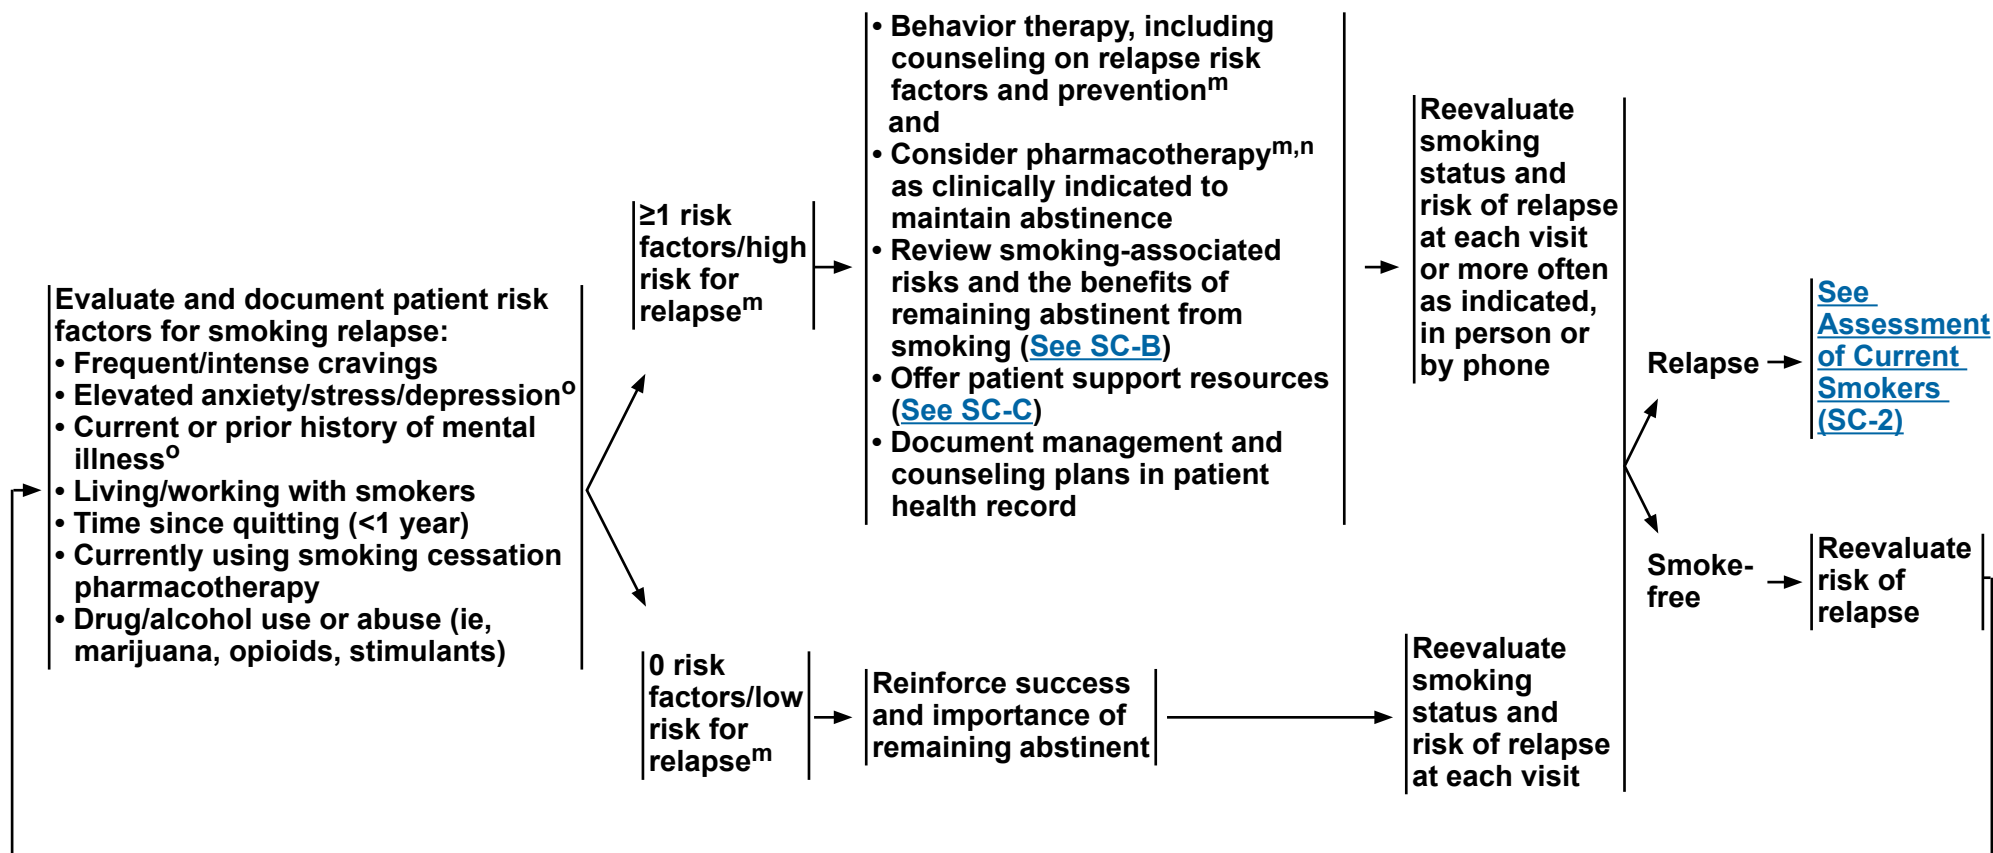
Evaluate and document patient risk factors for smoking relapse:
• Frequent/intense cravings
• Elevated anxiety/stress/depression$^{o}$
• Current or prior history of mental illness$^{o}$
• Living/working with smokers
• Time since quitting (<1 year)
• Currently using smoking cessation pharmacotherapy
• Drug/alcohol use or abuse (ie, marijuana, opioids, stimulants)

≥1 risk factors/high risk for relapse$^{m}$

• Behavior therapy, including counseling on relapse risk factors and prevention$^{m}$
and
• Consider pharmacotherapy$^{m,n}$ as clinically indicated to maintain abstinence
• Review smoking-associated risks and the benefits of remaining abstinent from smoking (See SC-B)
• Offer patient support resources (See SC-C)
• Document management and counseling plans in patient health record

Reevaluate smoking status and risk of relapse at each visit or more often as indicated, in person or by phone

Relapse

See Assessment of Current Smokers (SC-2)

Smoke-free

Reevaluate risk of relapse

0 risk factors/low risk for relapse$^{m}$

Reinforce success and importance of remaining abstinent

Reevaluate smoking status and risk of relapse at each visit